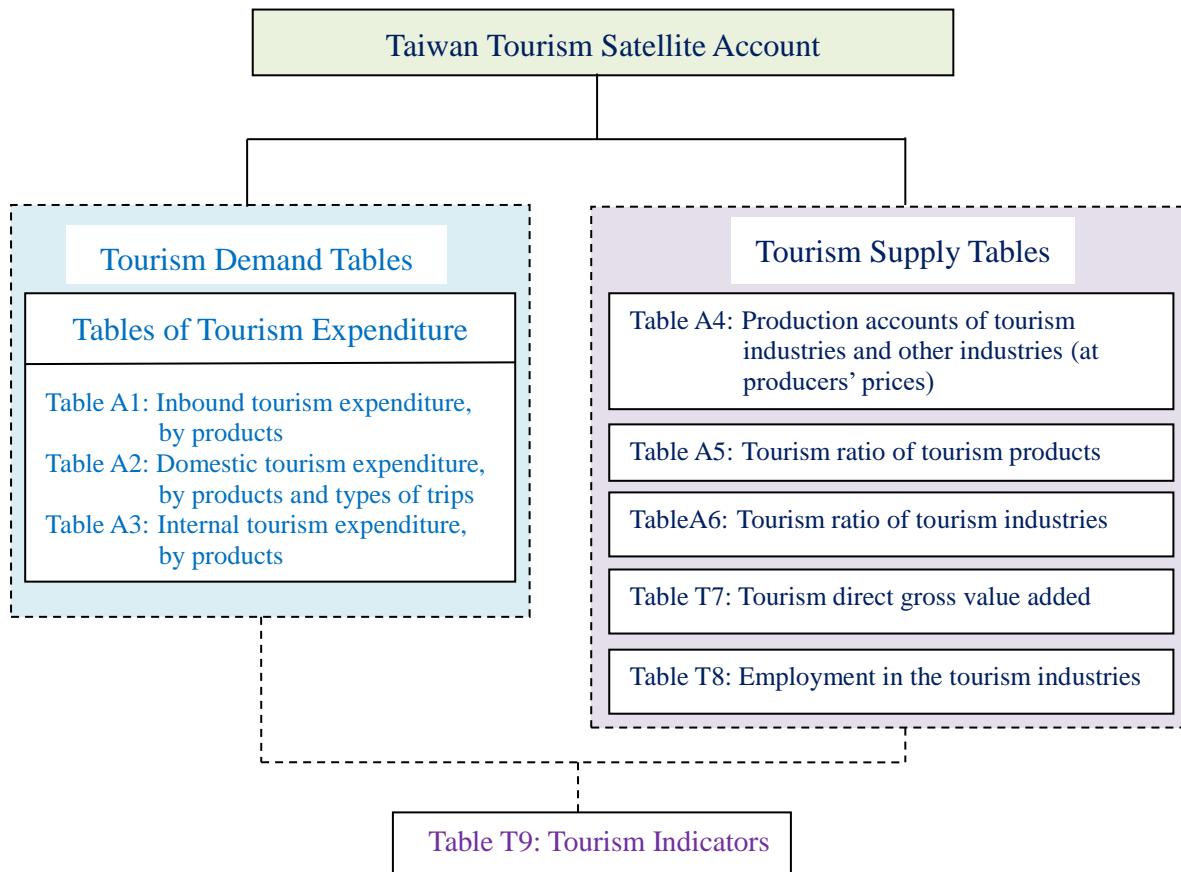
Taiwan Tourism Satellite Account

Tourism Demand Tables

Tables of Tourism Expenditure

Table A1: Inbound tourism expenditure, by products
Table A2: Domestic tourism expenditure, by products and types of trips
Table A3: Internal tourism expenditure, by products

Tourism Supply Tables

Table A4: Production accounts of tourism industries and other industries (at producers' prices)

Table A5: Tourism ratio of tourism products

TableA6: Tourism ratio of tourism industries

Table T7: Tourism direct gross value added

Table T8: Employment in the tourism industries

Table T9: Tourism Indicators